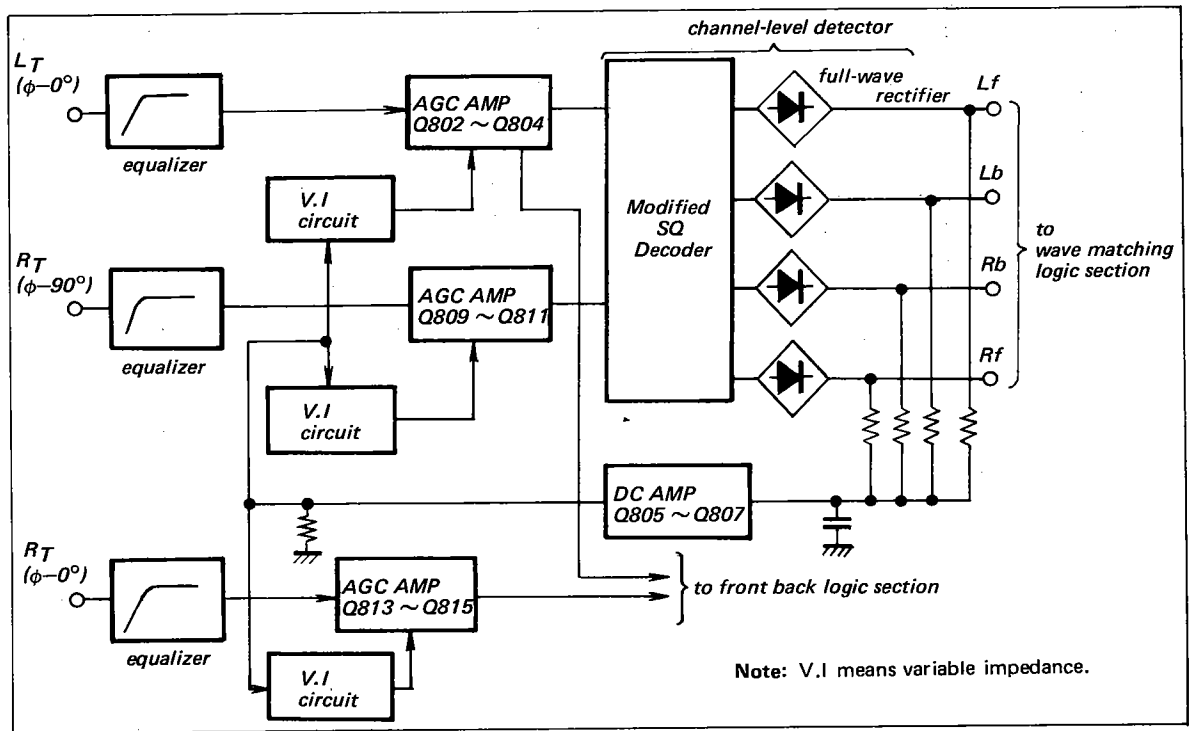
channel-level detector

$L_T$ ($\phi$–0°)

equalizer

AGC AMP Q802 ~ Q804

full-wave rectifier

Lf

V.I circuit

Modified SQ Decoder

Lb

to wave matching logic section

$R_T$ ($\phi$–90°)

equalizer

AGC AMP Q809 ~ Q811

Rb

Rf

V.I circuit

DC AMP Q805 ~ Q807

$R_T$ ($\phi$–0°)

equalizer

AGC AMP Q813 ~ Q815

to front back logic section

V.I circuit

Note: V.I means variable impedance.